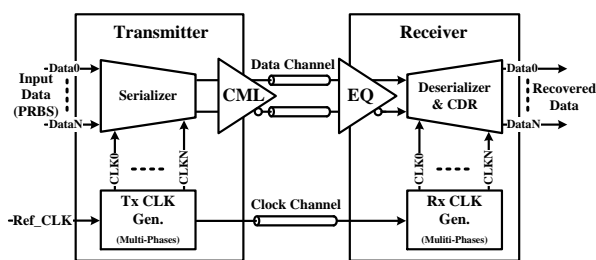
Transmitter

Receiver

Input Data (PRBS)

Data0

DataN

Serializer

CML

Data Channel

EQ

Deserializer & CDR

Data0

DataN

Recovered Data

CLK0

CLKN

CLK0

CLKN

Ref_CLK

Tx CLK Gen.
(Multi-Phases)

Clock Channel

Rx CLK Gen.
(Mulitri-Phases)